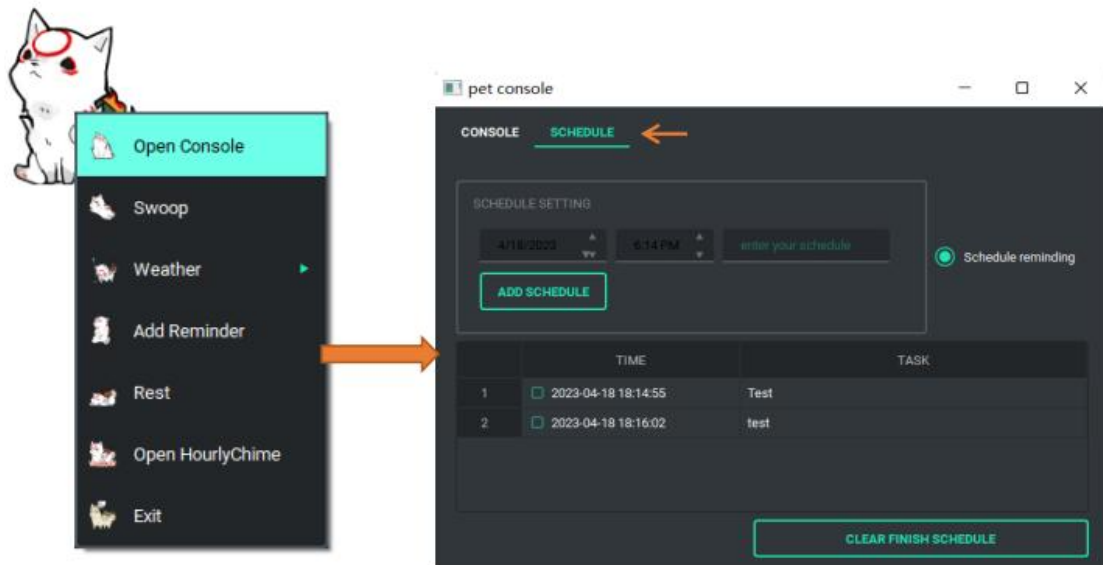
Open Console
Swoop
Weather
Add Reminder
Rest
Open HourlyChime
Exit

pet console

CONSOLE SCHEDULE

SCHEDULE SETTING

4/18/2023 6:14 PM enter your schedule

ADD SCHEDULE

Schedule reminding

| | TIME | TASK |
|---|---|---|
| 1 | 2023-04-18 18:14:55 | Test |
| 2 | 2023-04-18 18:16:02 | test |

CLEAR FINISH SCHEDULE